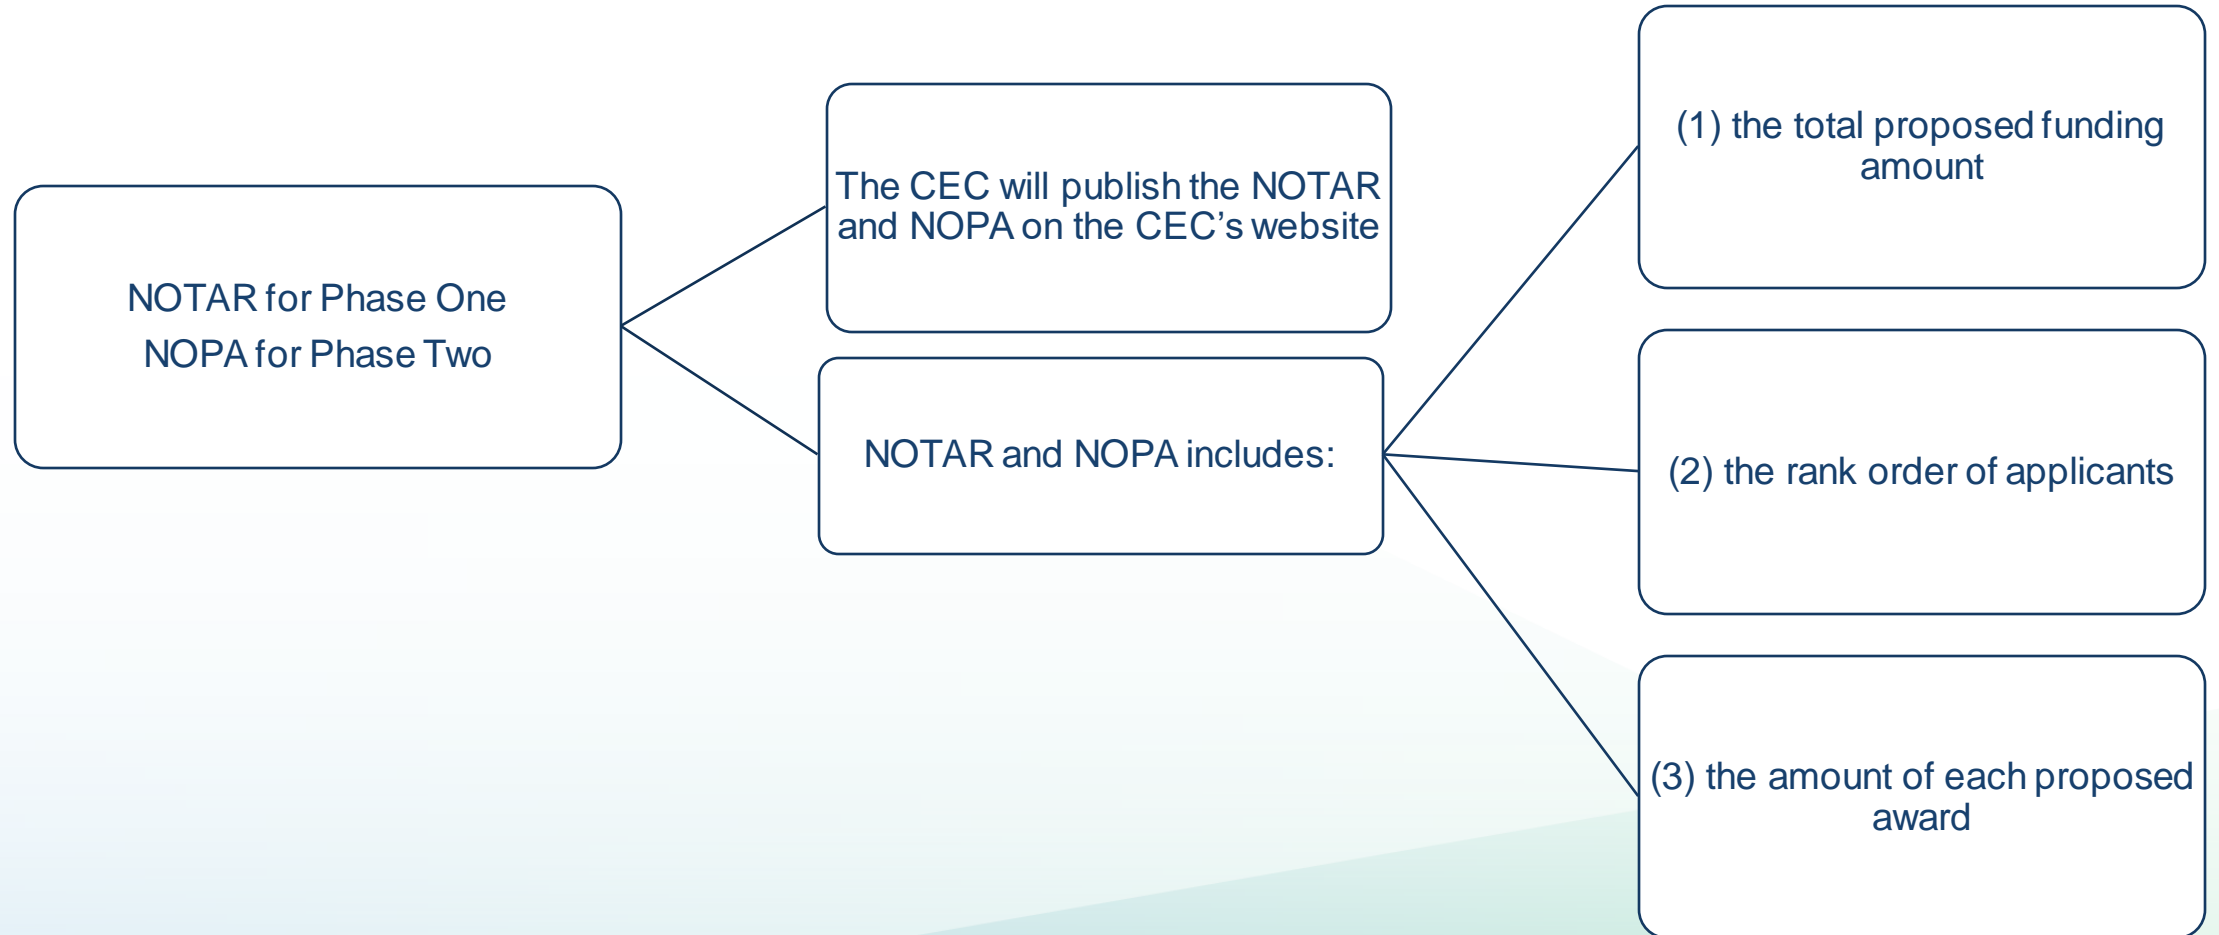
NOTAR for Phase One
NOPA for Phase Two

The CEC will publish the NOTAR and NOPA on the CEC’s website

NOTAR and NOPA includes:

(1) the total proposed funding amount

(2) the rank order of applicants

(3) the amount of each proposed award